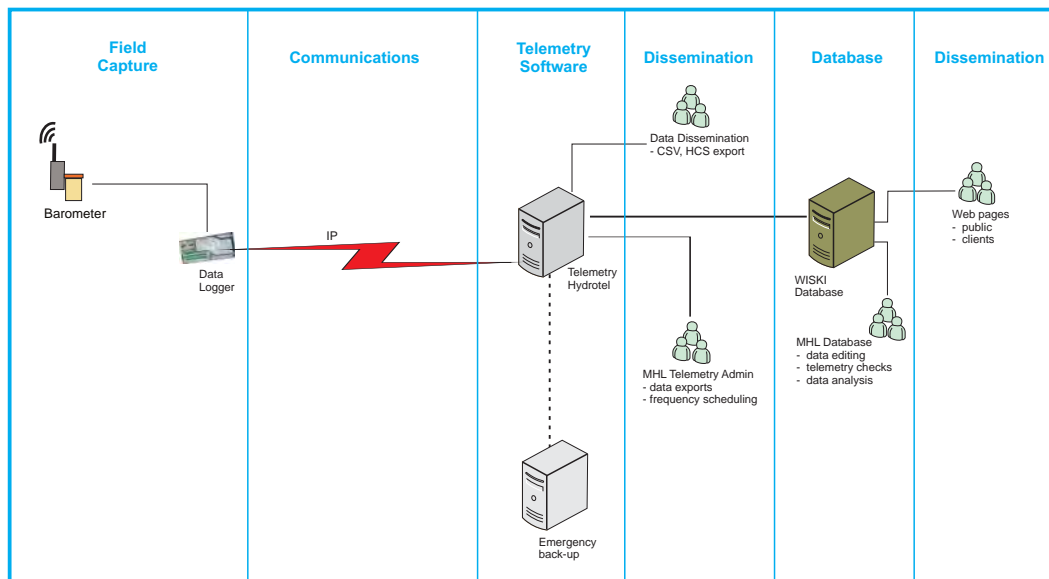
Field Capture

Communications

Telemetry Software

Dissemination

Database

Dissemination

Barometer

Data Logger

IP

Data Dissemination
- CSV, HCS export

Telemetry Hydrotel

MHL Telemetry Admin
- data exports
- frequency scheduling

Emergency back-up

WISKI Database

MHL Database
- data editing
- telemetry checks
- data analysis

Web pages
- public
- clients